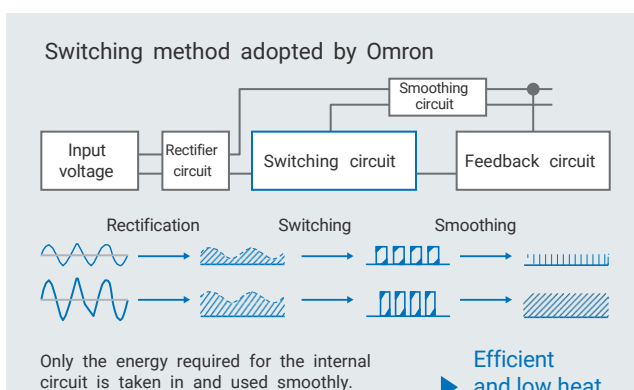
Switching method adopted by Omron

Smoothing circuit

Input voltage

Rectifier circuit

Switching circuit

Feedback circuit

Rectification

Switching

Smoothing

Only the energy required for the internal circuit is taken in and used smoothly.

Efficient and low heat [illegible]